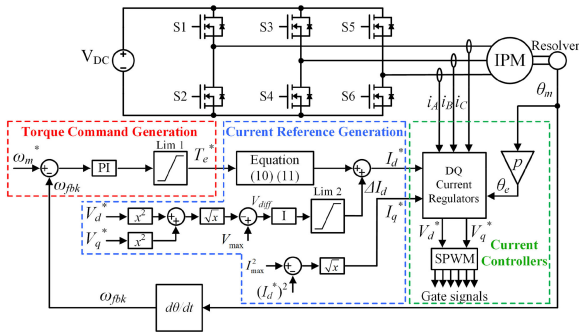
$V_{DC}$
S1
S3
S5
S2
S4
S6
IPM
Resolver
$i_A$ $i_B$ $i_C$
$\theta_m$
Torque Command Generation
Current Reference Generation
$\omega_m^*$
PI
Lim 1
$T_e^*$
$\omega_{fbk}$
Equation (10) (11)
$I_d^*$
$\Delta I_d$
$I_q^*$
DQ Current Regulators
$p$
$\theta_e$
$V_d^*$
$V_q^*$
$x^2$
$x^2$
$\sqrt{x}$
$V_{diff}$
I
Lim 2
$V_{\max}$
$I_{\max}^2$
$(I_d^*)^2$
$\sqrt{x}$
$V_d^*$
$V_q^*$
SPWM
Current Controllers
Gate signals
$\omega_{fbk}$
$d\theta/dt$